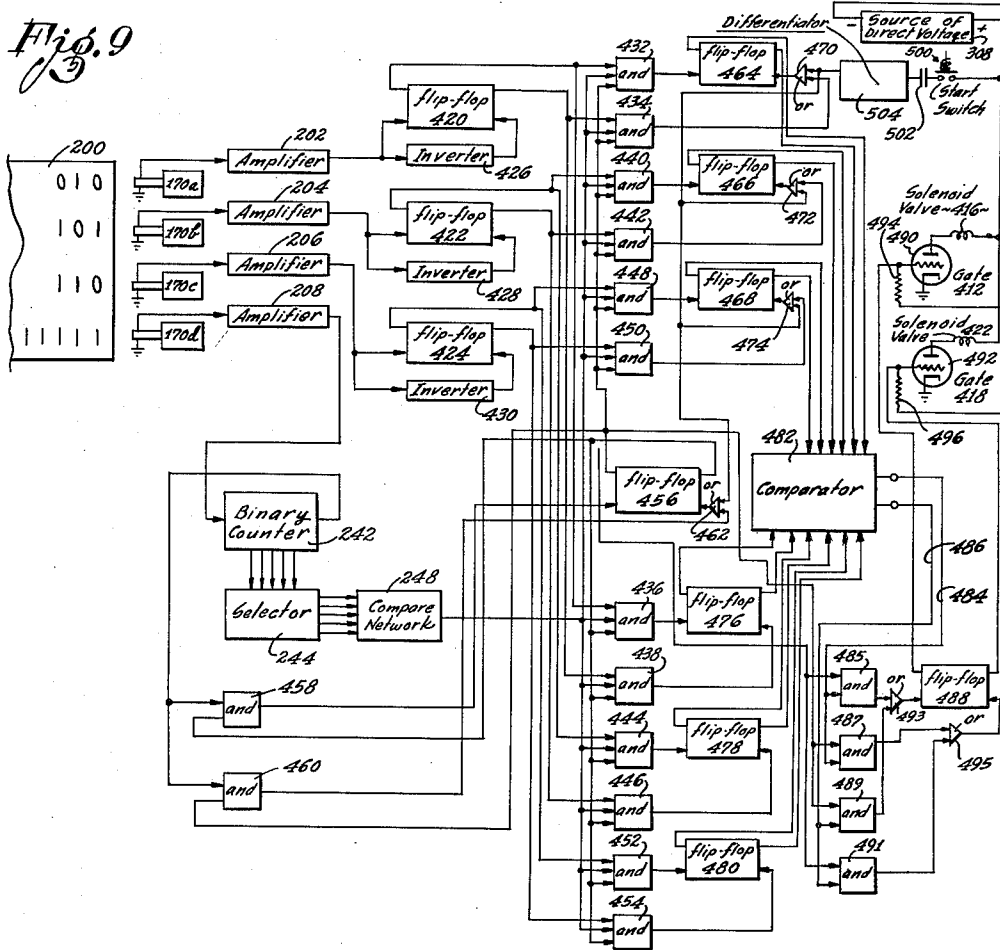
Fig. 9

200
010
101
110
11111

170a
170b
170c
170d

202
Amplifier
204
Amplifier
206
Amplifier
208
Amplifier

flip-flop
420
Inverter
426
flip-flop
422
Inverter
428
flip-flop
424
Inverter
430

432
and
434
and
440
and
442
and
448
and
450
and

flip-flop
464
470
or
flip-flop
466
or
472
flip-flop
468
or
474

Differentiator
504
502
Source of Direct Voltage
308
500
Start Switch

Solenoid Valve~416~
494
490
Gate
412
Solenoid Valve
422
492
Gate
418
496

482
Comparator

flip-flop
456
or
462

Binary Counter
242
Selector
244
248
Compare Network

and
458
and
460

436
and
flip-flop
476
438
and
444
and
flip-flop
478
446
and
452
and
flip-flop
480
454
and

486
484
485
and
or
493
flip-flop
488
487
and
or
495
489
and
491
and